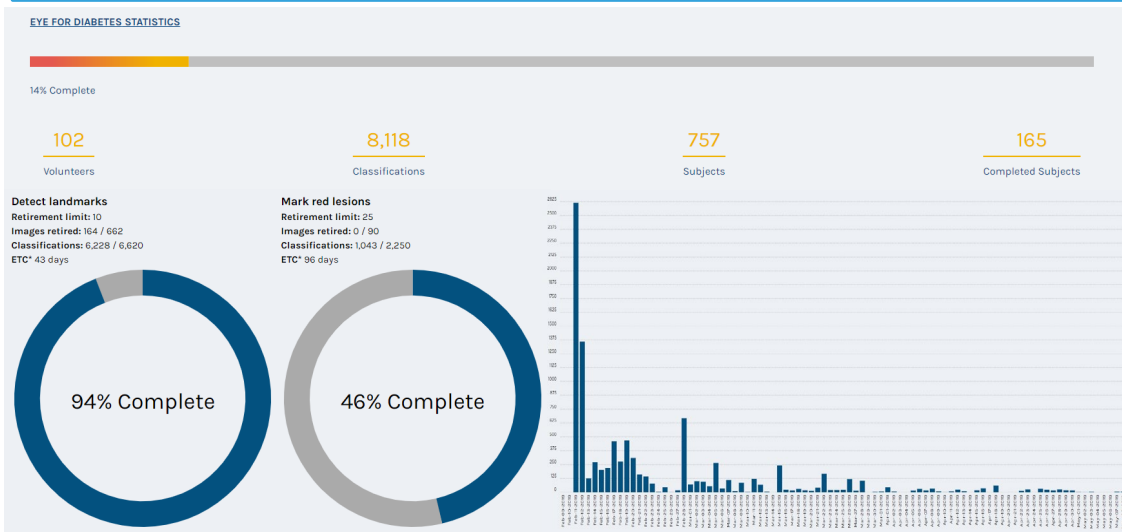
EYE FOR DIABETES STATISTICS

14% Complete

102
Volunteers

8,118
Classifications

757
Subjects

165
Completed Subjects

Detect landmarks
Retirement limit: 10
Images retired: 164 / 662
Classifications: 6,228 / 6,620
ETC* 43 days

94% Complete

Mark red lesions
Retirement limit: 25
Images retired: 0 / 90
Classifications: 1,043 / 2,250
ETC* 96 days

46% Complete

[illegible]